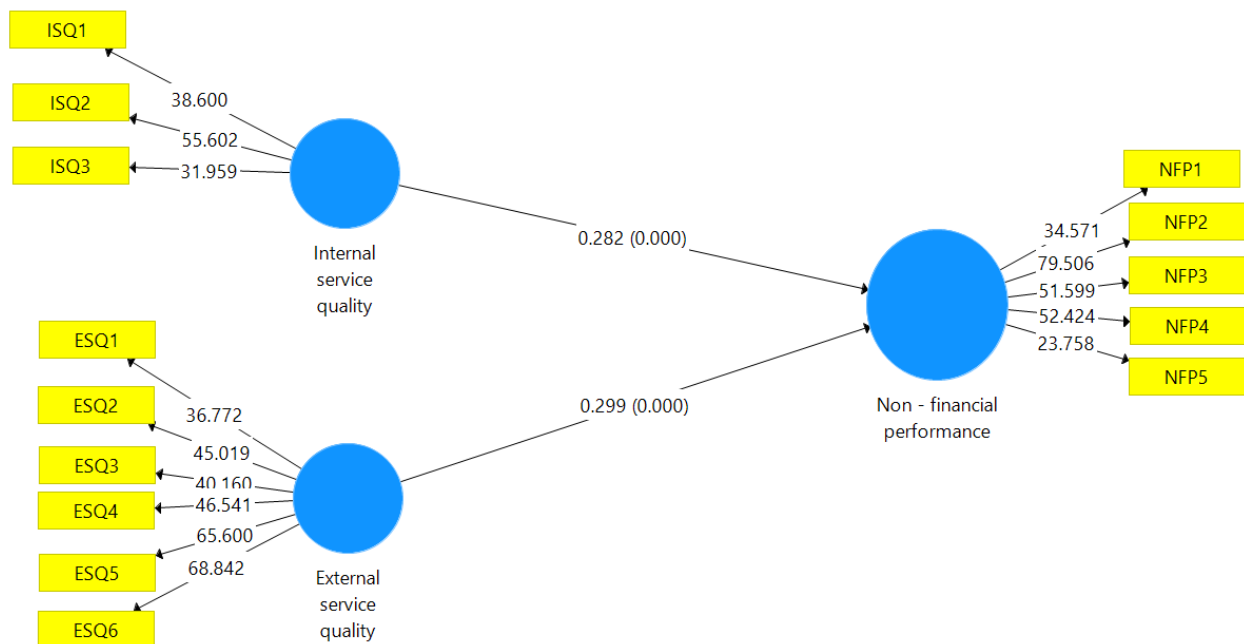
ISQ1
38.600
ISQ2
55.602
ISQ3
31.959
Internal service quality
0.282 (0.000)
ESQ1
36.772
ESQ2
45.019
ESQ3
40.160
ESQ4
46.541
65.600
ESQ5
68.842
ESQ6
0.299 (0.000)
External service quality
Non - financial performance
34.571
NFP1
79.506
NFP2
51.599
NFP3
52.424
NFP4
23.758
NFP5